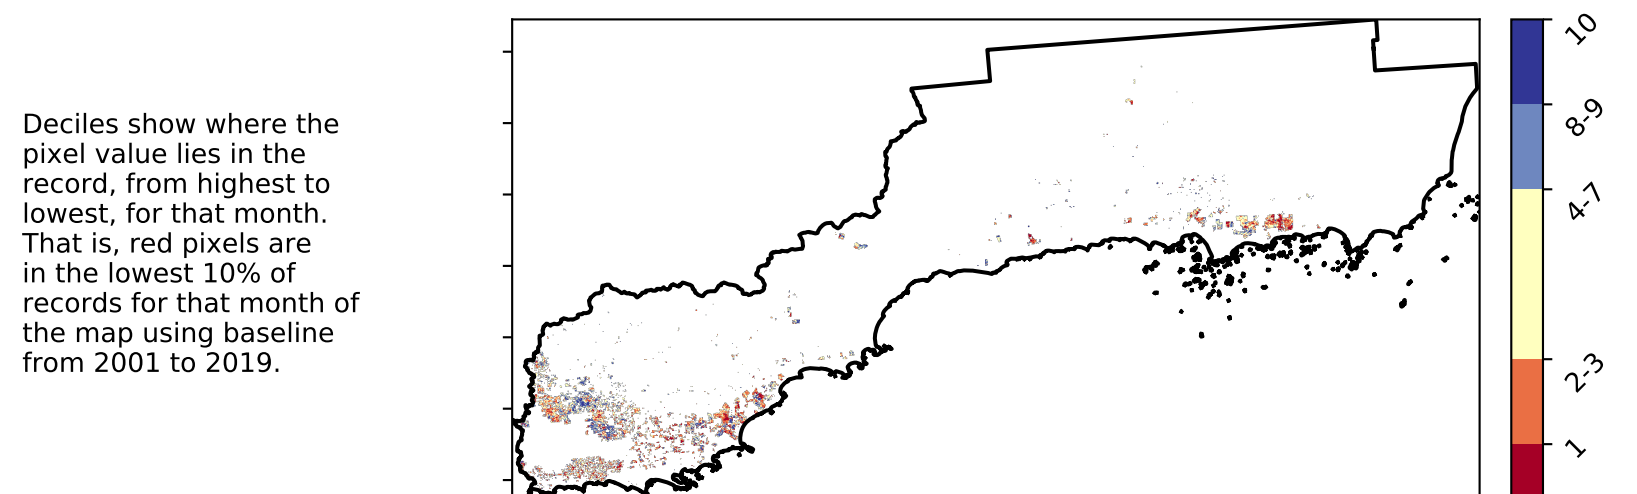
Deciles show where the pixel value lies in the record, from highest to lowest, for that month. That is, red pixels are in the lowest 10% of records for that month of the map using baseline from 2001 to 2019.

10
8-9
4-7
2-3
1